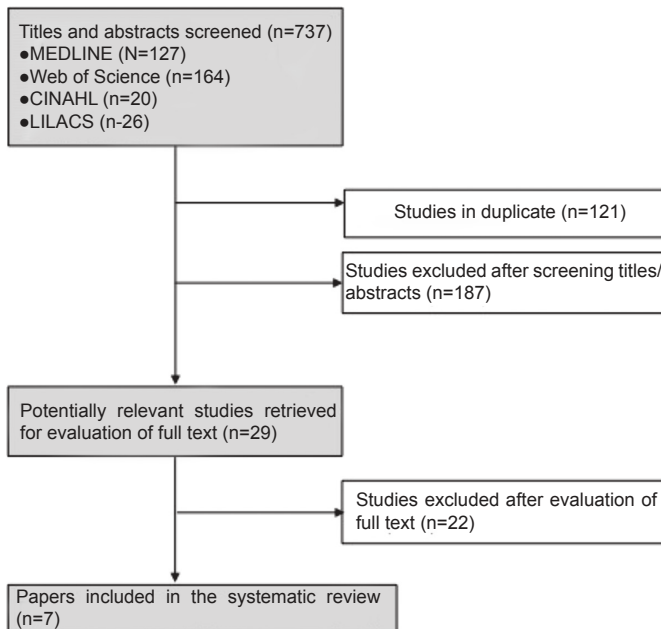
Titles and abstracts screened (n=737)
●MEDLINE (N=127)
●Web of Science (n=164)
●CINAHL (n=20)
●LILACS (n-26)

Studies in duplicate (n=121)

Studies excluded after screening titles/ abstracts (n=187)

Potentially relevant studies retrieved for evaluation of full text (n=29)

Studies excluded after evaluation of full text (n=22)

Papers included in the systematic review (n=7)